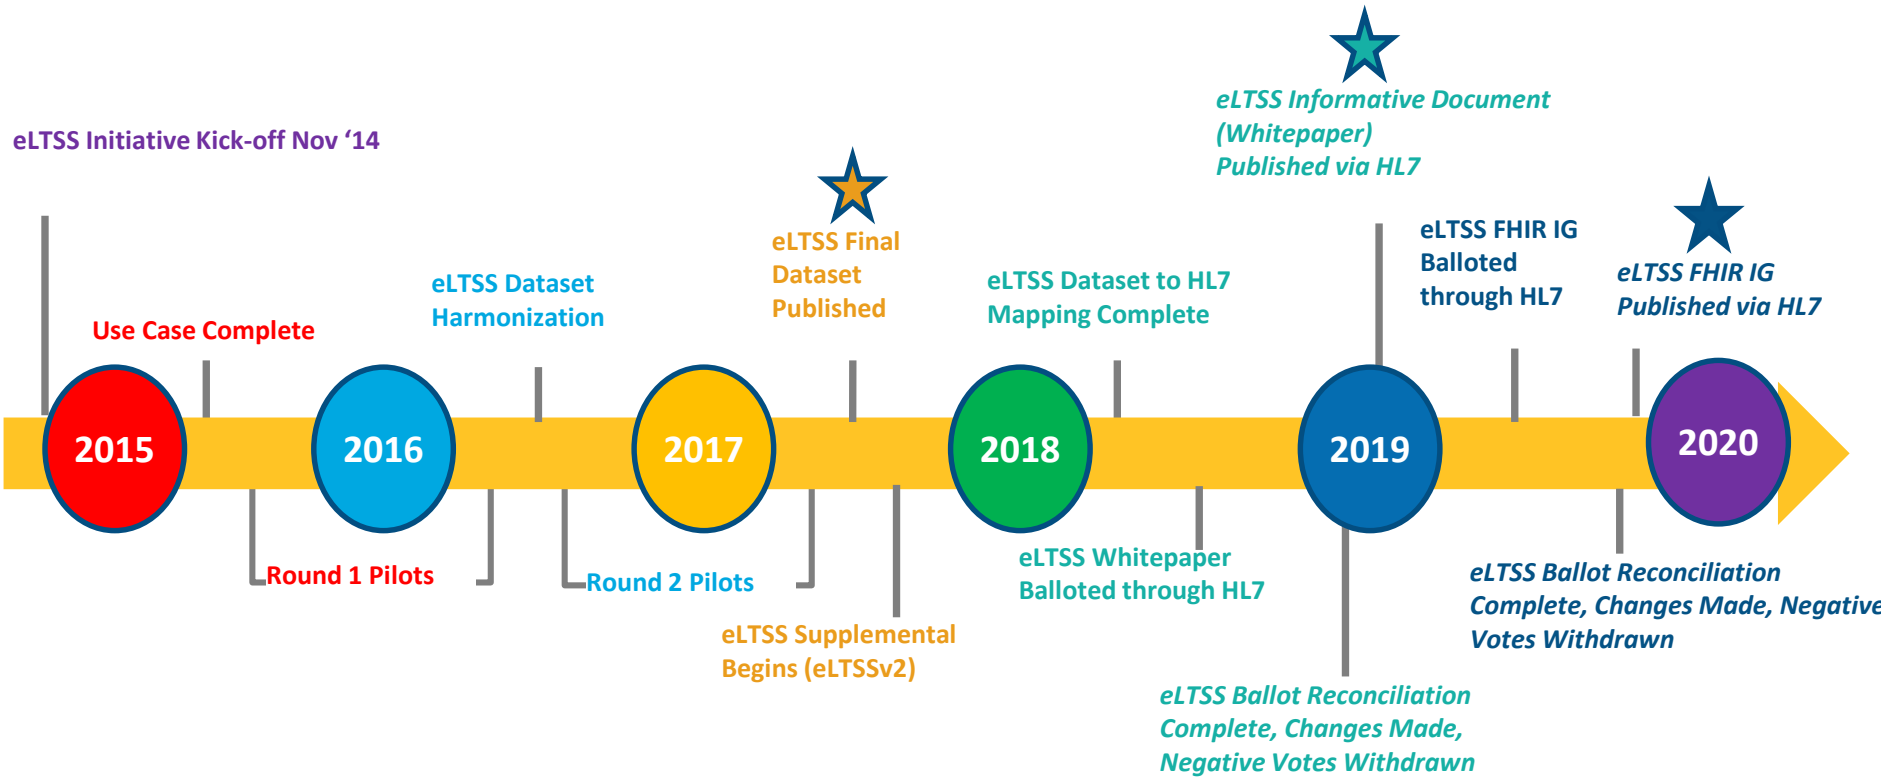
eLTSS Informative Document (Whitepaper) Published via HL7

eLTSS Initiative Kick-off Nov '14

eLTSS FHIR IG Balloted through HL7

eLTSS Final Dataset Published

eLTSS FHIR IG Published via HL7

eLTSS Dataset Harmonization

eLTSS Dataset to HL7 Mapping Complete

Use Case Complete

2015

2016

2017

2018

2019

2020

Round 1 Pilots

Round 2 Pilots

eLTSS Whitepaper Balloted through HL7

eLTSS Ballot Reconciliation Complete, Changes Made, Negative Votes Withdrawn

eLTSS Supplemental Begins (eLTSSv2)

eLTSS Ballot Reconciliation Complete, Changes Made, Negative Votes Withdrawn